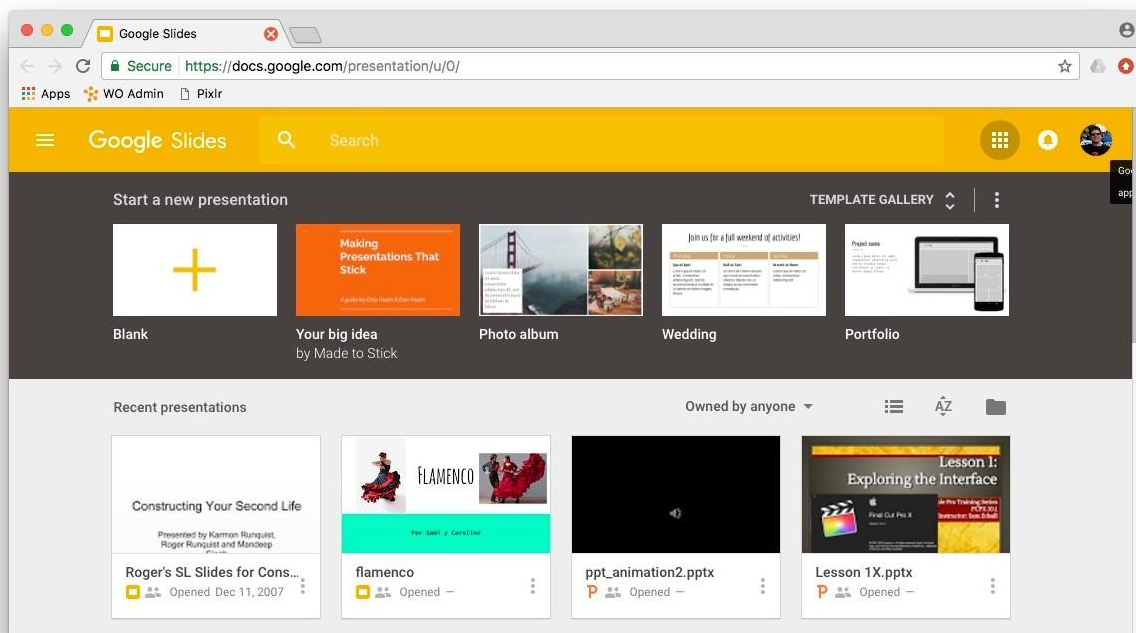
Google Slides

Secure https://docs.google.com/presentation/u/0/

Apps WO Admin Pixlr

Google Slides Search

Start a new presentation TEMPLATE GALLERY

Making Presentations That Stick

A guide by Chip Heath & Dan Heath

Join us for a full weekend of activities!

Project name

Blank

Your big idea
by Made to Stick

Photo album

Wedding

Portfolio

Recent presentations Owned by anyone

Constructing Your Second Life

Presented by Karmon Runquist, Roger Runquist and Mandeep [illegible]

Flamenco

Por Sami y Caroline

Lesson 1:
Exploring the Interface

Final Cut Pro X

Roger's SL Slides for Cons...
Opened Dec 11, 2007

flamenco
Opened —

ppt_animation2.pptx
Opened —

Lesson 1X.pptx
Opened —